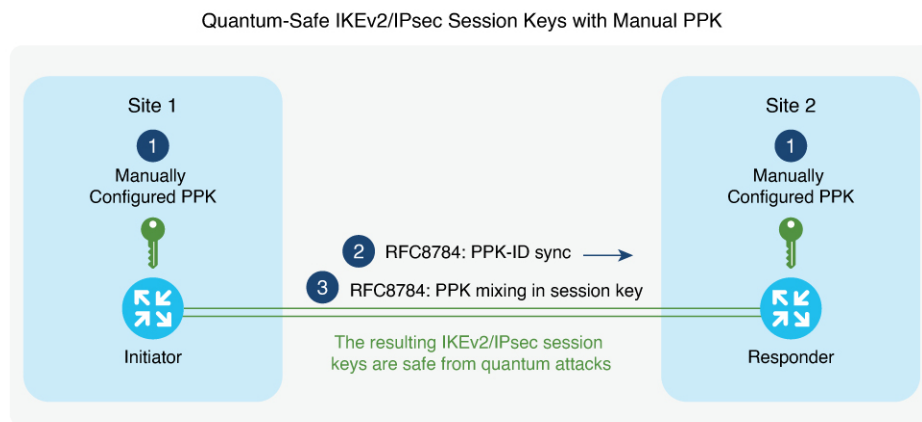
Quantum-Safe IKEv2/IPsec Session Keys with Manual PPK

Site 1

1

Manually Configured PPK

Initiator

Site 2

1

Manually Configured PPK

Responder

2 RFC8784: PPK-ID sync

3 RFC8784: PPK mixing in session key

The resulting IKEv2/IPsec session keys are safe from quantum attacks